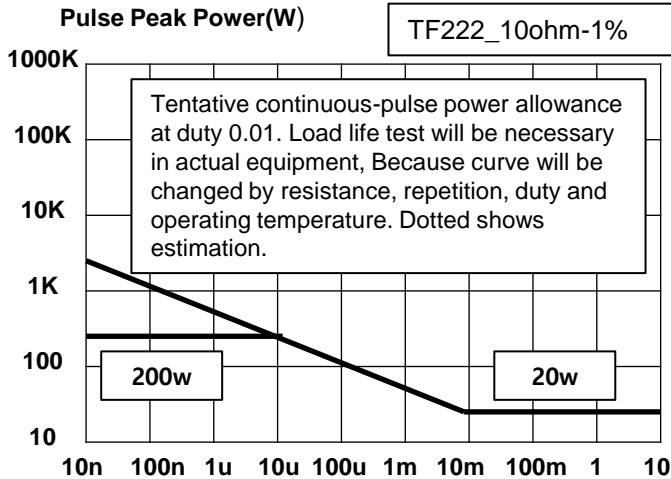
Pulse Peak Power(W)

TF222_10ohm-1%

1000K
100K
10K
1K
100
10

Tentative continuous-pulse power allowance at duty 0.01. Load life test will be necessary in actual equipment, Because curve will be changed by resistance, repetition, duty and operating temperature. Dotted shows estimation.

200w

20w

10n 100n 1u 10u 100u 1m 10m 100m 1 10